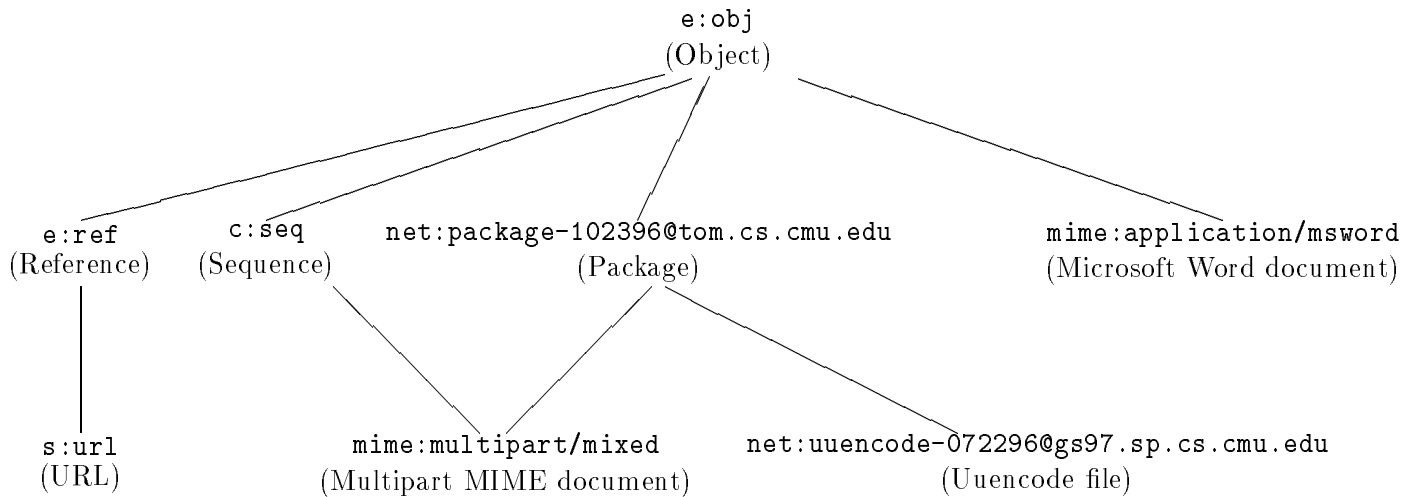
e:obj
(Object)

e:ref
(Reference)

c:seq
(Sequence)

net:package-102396@tom.cs.cmu.edu
(Package)

mime:application/msword
(Microsoft Word document)

s:url
(URL)

mime:multipart/mixed
(Multipart MIME document)

net:uuencode-072296@gs97.sp.cs.cmu.edu
(Uuencode file)